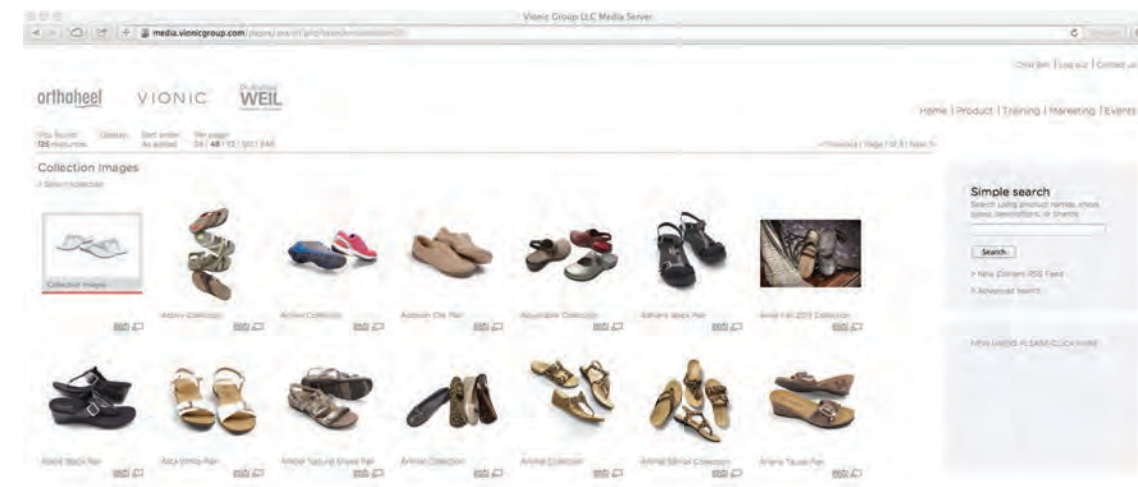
Vionic Group LLC Media Server

media.vionicgroup.com/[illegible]

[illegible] | Log out | Contact us

orthaheel VIONIC WEIL

Home | Product | Training | Marketing | Events

You found: 126 resources. Display Sort order: As added Per page: 24 | 48 | 72 | 120 | 240

<Previous | Page 1 of 3 | Next >

Collection Images

> Select collection

Collection Images

Active Collection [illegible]

Active Collection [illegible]

Ashbury Olv Pair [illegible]

Adjustable Collection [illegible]

Adriana Black Pair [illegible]

Amie Fall 2013 Collection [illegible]

Aloha Black Pair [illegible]

Alta White Pair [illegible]

Amber Natural Snake Pair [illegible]

Animal Collection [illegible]

Animal Collection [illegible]

Animal Sandal Collection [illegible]

Ariana Taupe Pair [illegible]

Simple search
Search using product names, shoe types, descriptions, or brands

Search

> New Content RSS Feed

> Advanced search

NEW USERS PLEASE CLICK HERE